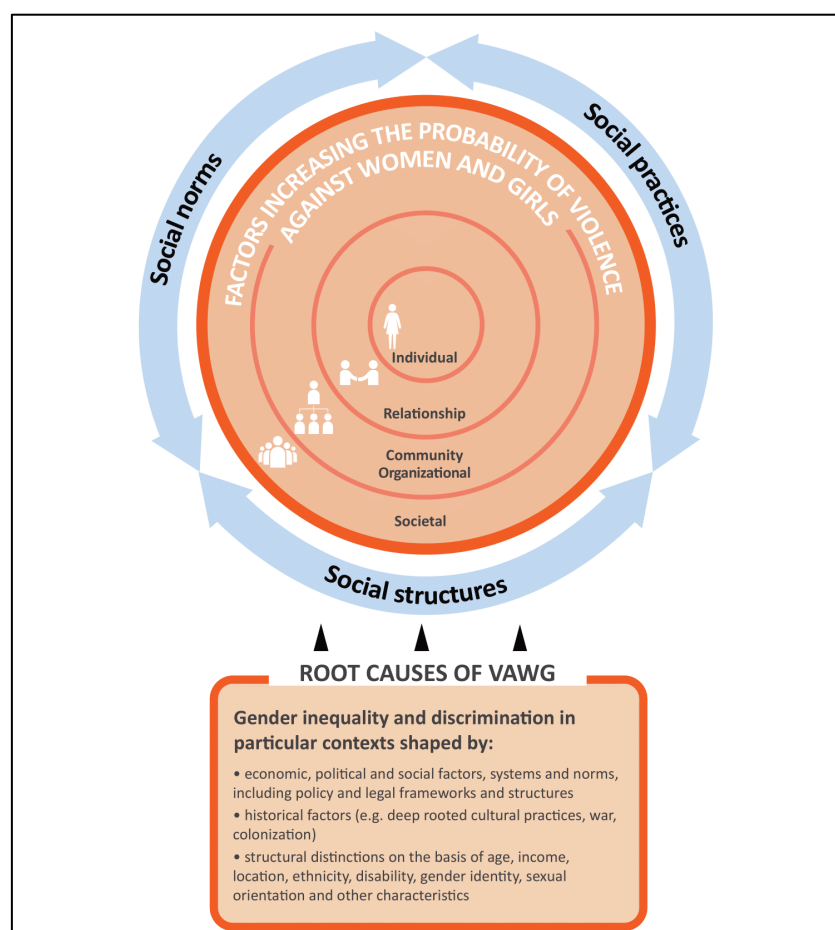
Social norms

Social practices

FACTORS INCREASING THE PROBABILITY OF VIOLENCE AGAINST WOMEN AND GIRLS

Individual

Relationship

Community Organizational

Societal

Social structures

ROOT CAUSES OF VAWG

Gender inequality and discrimination in particular contexts shaped by:

• economic, political and social factors, systems and norms, including policy and legal frameworks and structures

• historical factors (e.g. deep rooted cultural practices, war, colonization)

• structural distinctions on the basis of age, income, location, ethnicity, disability, gender identity, sexual orientation and other characteristics